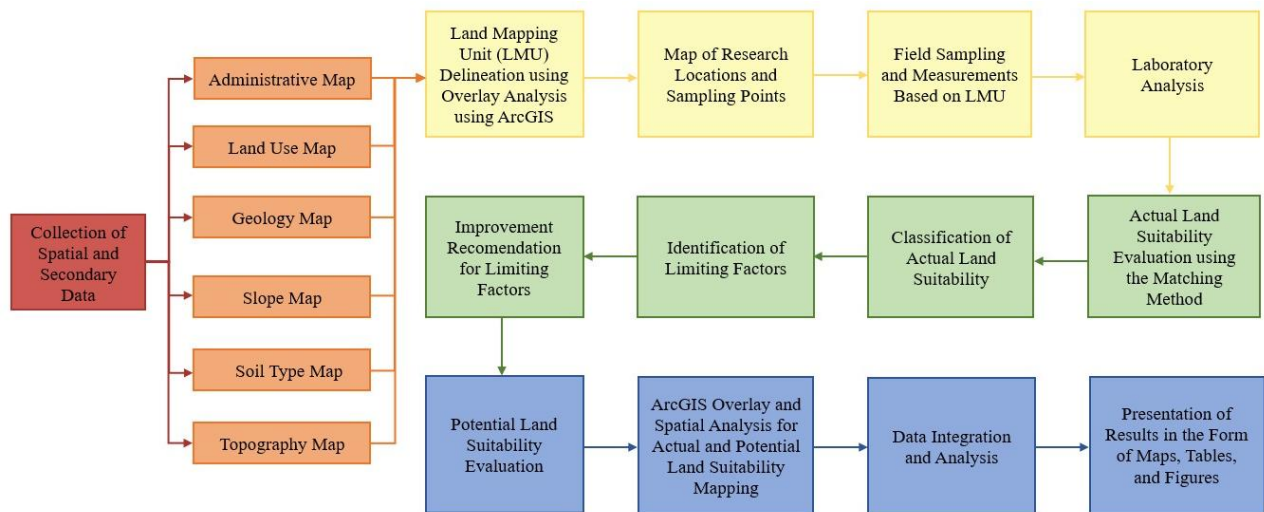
Collection of Spatial and Secondary Data

Administrative Map

Land Use Map

Geology Map

Slope Map

Soil Type Map

Topography Map

Land Mapping Unit (LMU) Delineation using Overlay Analysis using ArcGIS

Map of Research Locations and Sampling Points

Field Sampling and Measurements Based on LMU

Laboratory Analysis

Actual Land Suitability Evaluation using the Matching Method

Classification of Actual Land Suitability

Identification of Limiting Factors

Improvement Recomendation for Limiting Factors

Potential Land Suitability Evaluation

ArcGIS Overlay and Spatial Analysis for Actual and Potential Land Suitability Mapping

Data Integration and Analysis

Presentation of Results in the Form of Maps, Tables, and Figures